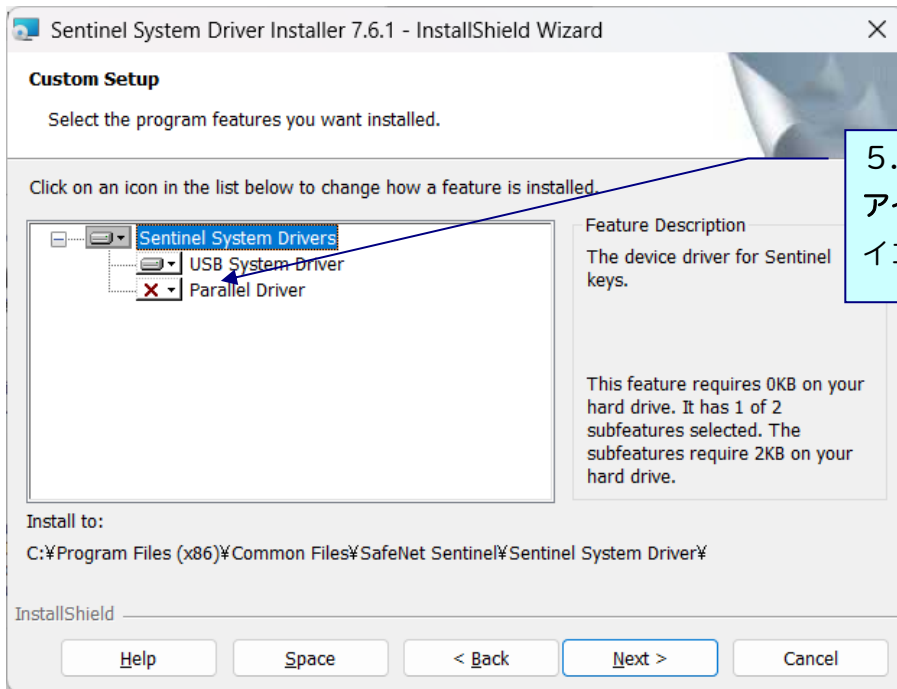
Sentinel System Driver Installer 7.6.1 - InstallShield Wizard

Custom Setup

Select the program features you want installed.

5.
ア
イ

Click on an icon in the list below to change how a feature is installed.

Sentinel System Drivers
USB System Driver
Parallel Driver

Feature Description

The device driver for Sentinel keys.

This feature requires 0KB on your hard drive. It has 1 of 2 subfeatures selected. The subfeatures require 2KB on your hard drive.

Install to:

C:¥Program Files (x86)¥Common Files¥SafeNet Sentinel¥Sentinel System Driver¥

InstallShield

Help | Space | < Back | Next > | Cancel